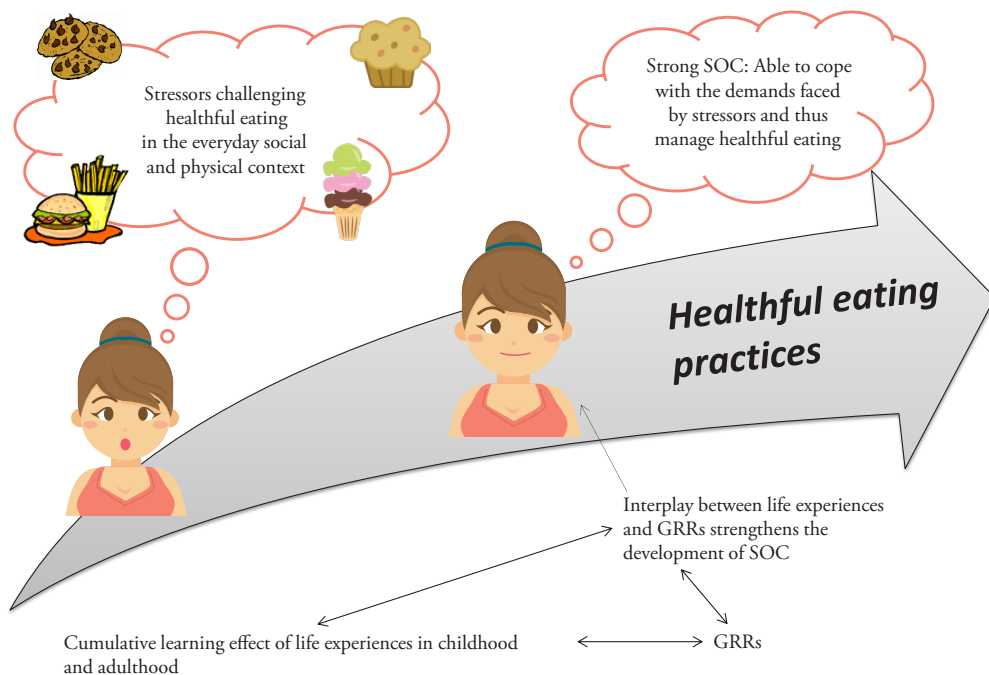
Stressors challenging healthful eating in the everyday social and physical context

Strong SOC: Able to cope with the demands faced by stressors and thus manage healthful eating

Healthful eating practices

Interplay between life experiences and GRRs strengthens the development of SOC

Cumulative learning effect of life experiences in childhood and adulthood

GRRs